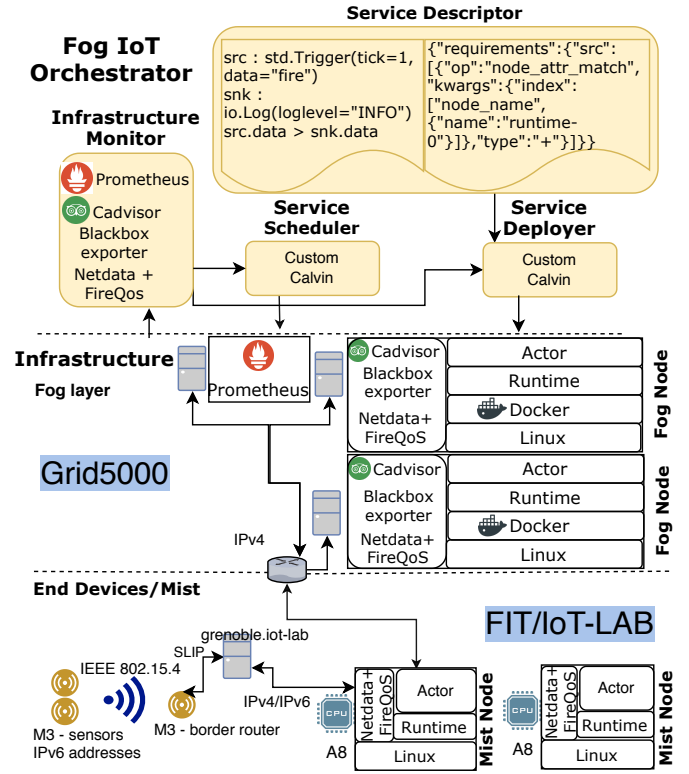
Service Descriptor

Fog IoT Orchestrator

src : std.Trigger(tick=1, data="fire")
snk : io.Log(loglevel="INFO")
src.data > snk.data

{"requirements":{"src":[{"op":"node_attr_match", "kwargs":{"index":["node_name", {"name":"runtime-0"}]},"type":"+"}]}}

Infrastructure Monitor

Prometheus
Cadvisor
Blackbox exporter
Netdata + FireQos

Service Scheduler

Custom Calvin

Service Deployer

Custom Calvin

Infrastructure

Fog layer

Prometheus

Cadvisor
Blackbox exporter
Netdata+ FireQoS

Actor
Runtime
Docker
Linux

Fog Node

Grid5000

Cadvisor
Blackbox exporter
Netdata+ FireQoS

Actor
Runtime
Docker
Linux

Fog Node

IPv4

End Devices/Mist

FIT/IoT-LAB

grenoble.iot-lab

SLIP

IEEE 802.15.4

M3 - sensors IPv6 addresses

M3 - border router

IPv4/IPv6

Netdata+ FireQoS
Actor
Runtime
A8
Linux

Mist Node

A8
Netdata+ FireQoS
Actor
Runtime
Linux

Mist Node